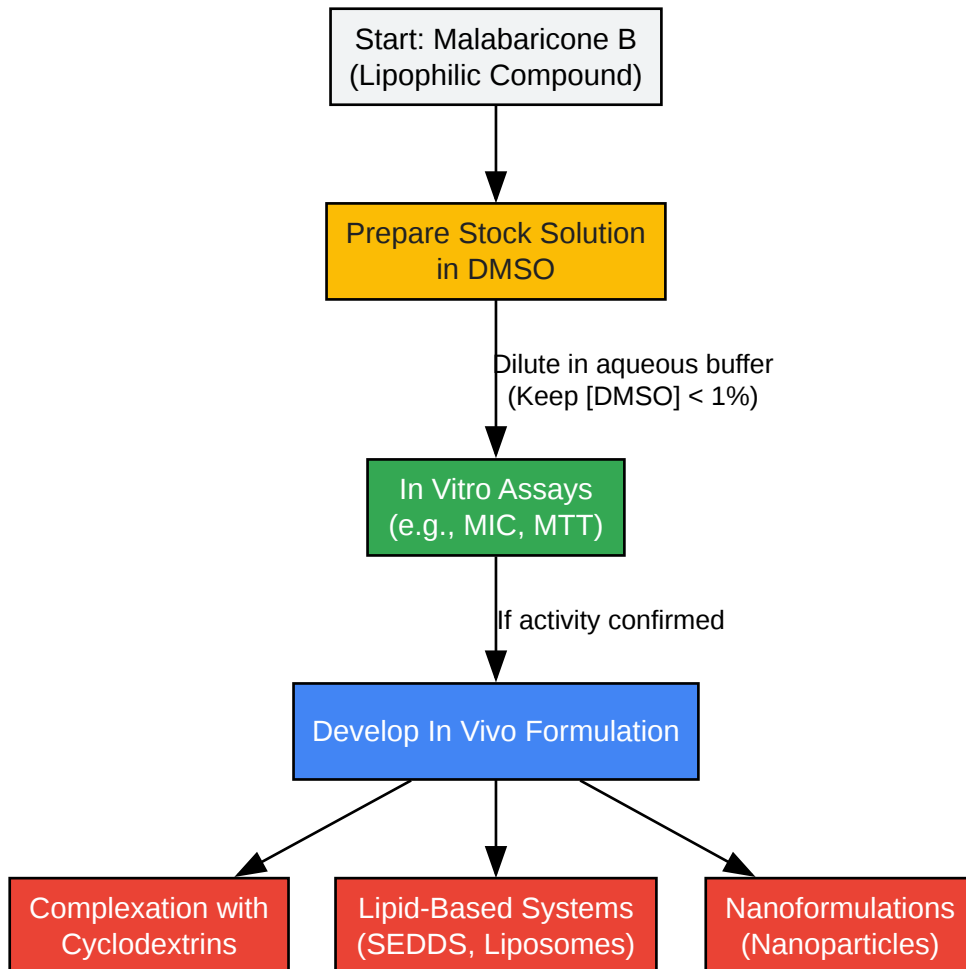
Start: Malabaricone B
(Lipophilic Compound)

Prepare Stock Solution
in DMSO

Dilute in aqueous buffer
(Keep [DMSO] < 1%)

In Vitro Assays
(e.g., MIC, MTT)

If activity confirmed

Develop In Vivo Formulation

Complexation with
Cyclodextrins

Lipid-Based Systems
(SEDDS, Liposomes)

Nanoformulations
(Nanoparticles)